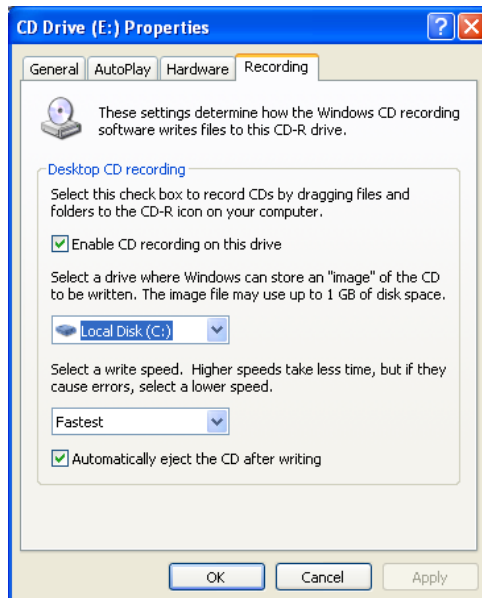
CD Drive (E:) Properties

General | AutoPlay | Hardware | Recording

These settings determine how the Windows CD recording software writes files to this CD-R drive.

Desktop CD recording

Select this check box to record CDs by dragging files and folders to the CD-R icon on your computer.

Enable CD recording on this drive

Select a drive where Windows can store an "image" of the CD to be written. The image file may use up to 1 GB of disk space.

Local Disk (C:)

Select a write speed. Higher speeds take less time, but if they cause errors, select a lower speed.

Fastest

Automatically eject the CD after writing

OK | Cancel | Apply